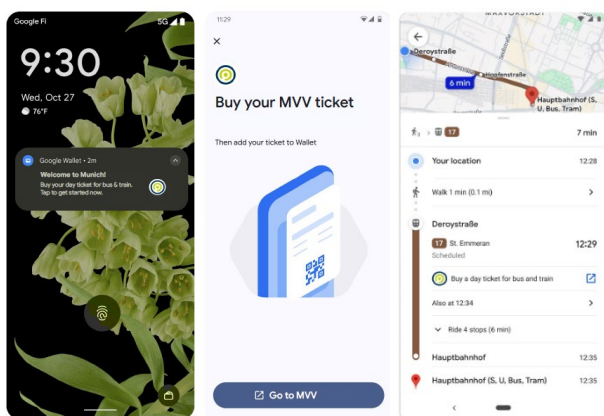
Google Fi
5G
9:30
Wed, Oct 27
76°F
Google Wallet • 2m
Welcome to Munich!
Buy your day ticket for bus & train. Tap to get started now.

11:29
×
Buy your MVV ticket
Then add your ticket to Wallet
Go to MVV

Deroystraße
Hopfenstraße
6 min
Hauptbahnhof (S, U, Bus, Tram)
17
7 min
Your location
12:28
Walk 1 min (0.1 mi)
Deroystraße
17 St. Emmeran
12:29
Scheduled
Buy a day ticket for bus and train
Also at 12:34
Ride 4 stops (6 min)
Hauptbahnhof
12:35
Hauptbahnhof (S, U, Bus, Tram)
12:35